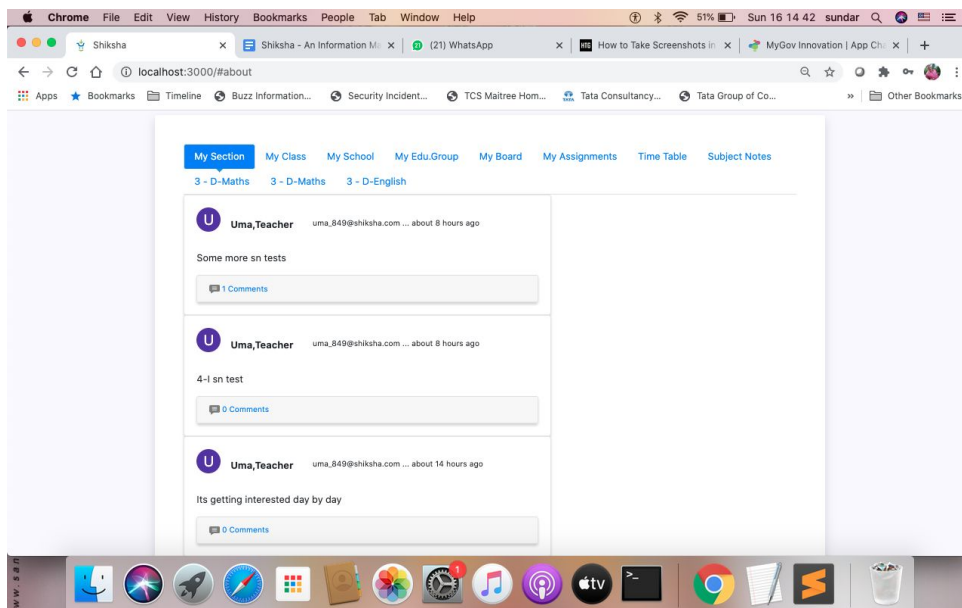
Chrome File Edit View History Bookmarks People Tab Window Help

51% Sun 16 14 42 sundar

Shiksha

Shiksha - An Information M

(21) WhatsApp

How to Take Screenshots in

MyGov Innovation | App Ch

localhost:3000/#about

Apps Bookmarks Timeline Buzz Information... Security Incident... TCS Maitree Hom... Tata Consultancy... Tata Group of Co... Other Bookmarks

My Section My Class My School My Edu.Group My Board My Assignments Time Table Subject Notes

3 - D-Maths 3 - D-Maths 3 - D-English

U Uma,Teacher uma_849@shiksha.com ... about 8 hours ago

Some more sn tests

1 Comments

U Uma,Teacher uma_849@shiksha.com ... about 8 hours ago

4-I sn test

0 Comments

U Uma,Teacher uma_849@shiksha.com ... about 14 hours ago

Its getting interested day by day

0 Comments

1

tv